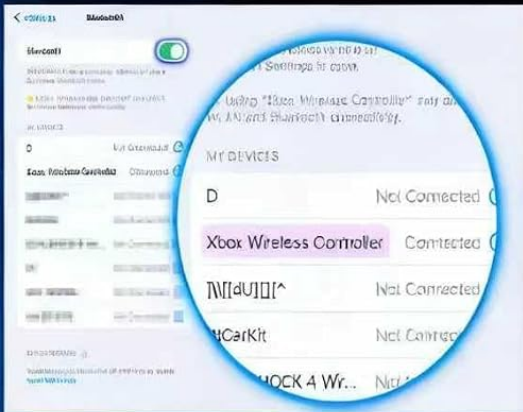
Settings is open.

Using "Xbox Wireless Controller" may affect Bluetooth connectivity.

MY DEVICES

D Not Connected

Xbox Wireless Controller Connected

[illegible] Not Connected

CarKit Not Connected

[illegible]HOCK 4 Wr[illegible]